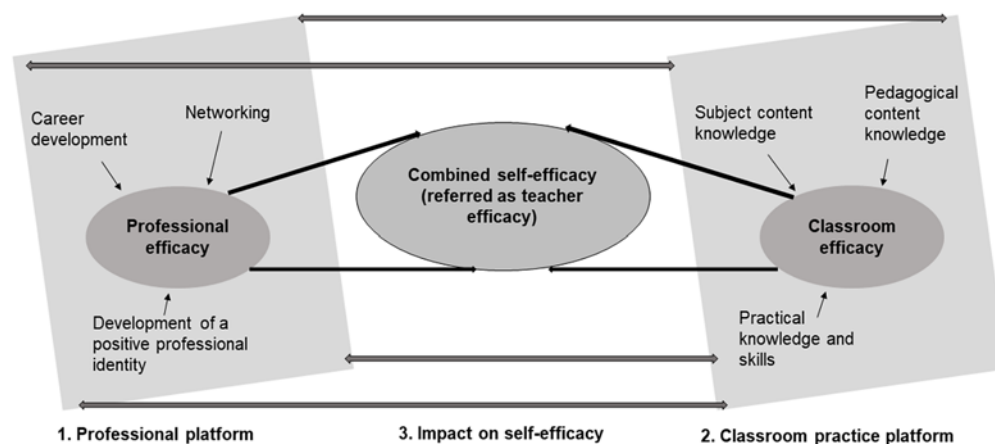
Career development

Networking

Professional efficacy

Development of a positive professional identity

Combined self-efficacy (referred as teacher efficacy)

Subject content knowledge

Pedagogical content knowledge

Classroom efficacy

Practical knowledge and skills

1. Professional platform

3. Impact on self-efficacy

2. Classroom practice platform